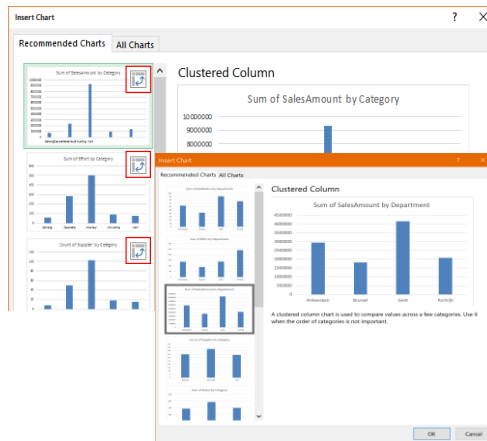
Insert Chart

?

Recommended Charts

All Charts

Sum of SalesAmount by Category

Sum of Effort by Category

Count of Supplier by Category

Clustered Column

Sum of SalesAmount by Category

10000000

9000000

8000000

Insert Chart

?

Recommended Charts

All Charts

Clustered Column

Sum of SalesAmount by Department

4500000

4000000

3500000

3000000

2500000

2000000

1500000

1000000

500000

0

Antwerpen

Brussel

Gent

Kortrijk

A clustered column chart is used to compare values across a few categories. Use it when the order of categories is not important.

OK

Cancel